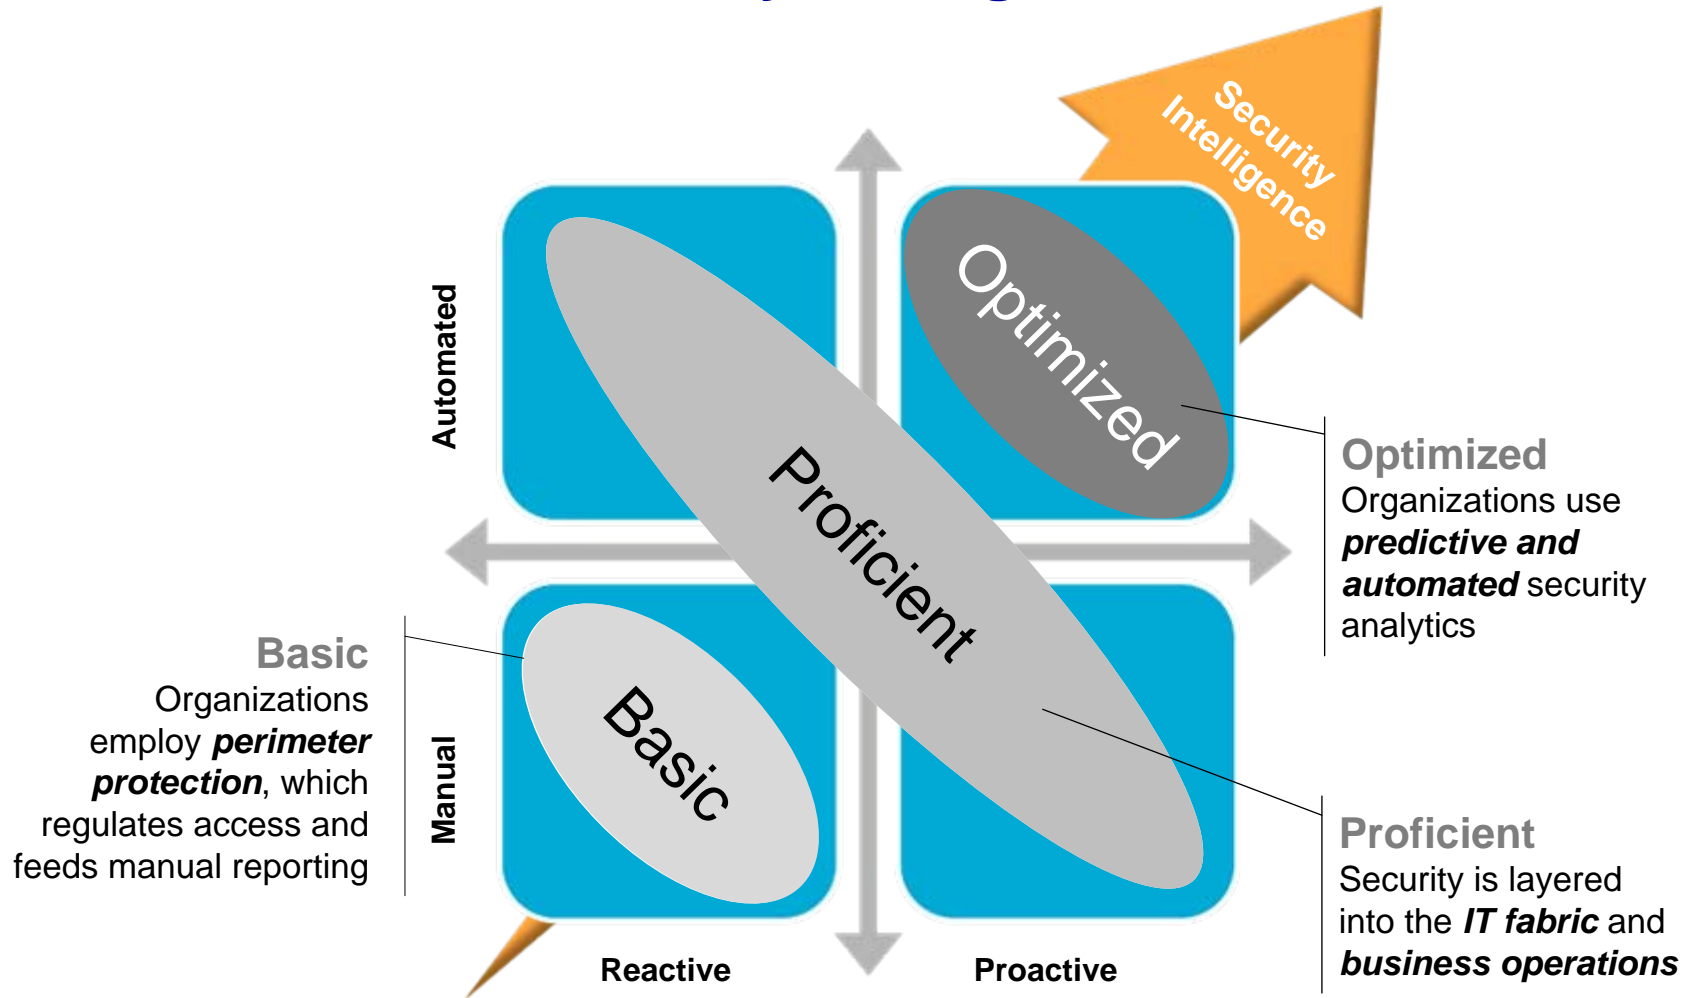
Security Intelligence

Automated

Manual

Optimized

Proficient

Basic

Reactive

Proactive

Optimized
Organizations use ***predictive and automated*** security analytics

Basic
Organizations employ ***perimeter protection***, which regulates access and feeds manual reporting

Proficient
Security is layered into the ***IT fabric*** and ***business operations***